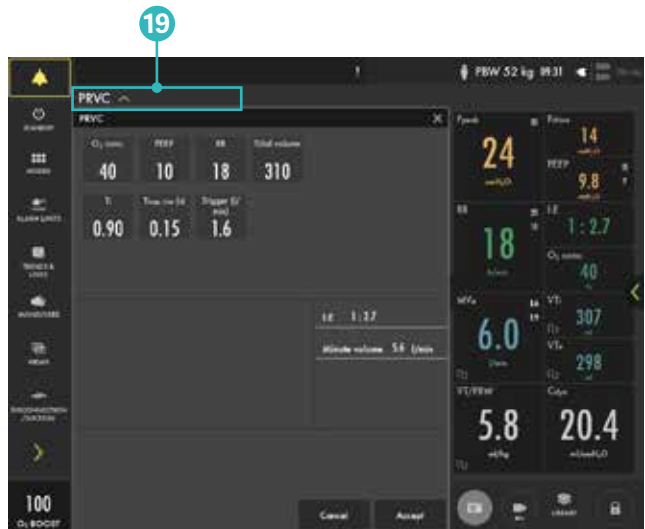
19

PRVC

PRVC

$O_2$ conc.
40

PEEP
10

RR
18

Tidal volume
310

Ti
0.90

Time rise (s)
0.15

Trigger (l/min)
1.6

I:E 1:3.7

Minute volume 5.6 l/min

Cancel

Accept

PBW 52 kg 09:31

Ppeak
24
cmH₂O

Ptotal
14

PEEP
9.8

RR
18
b/min

I:E
1:2.7

$O_2$ conc.
40

MVe
6.0
l/min

VTi
307

VTe
298

VT/PBW
5.8
ml/kg

Cdyn
20.4
ml/cmH₂O

STANDBY

MODES

ALARM LIMITS

TRENDS & LOOPS

MANEUVERS

MENU

DISCONNECTION /SUCTION

100
$O_2$ BOOST

LIBRARY